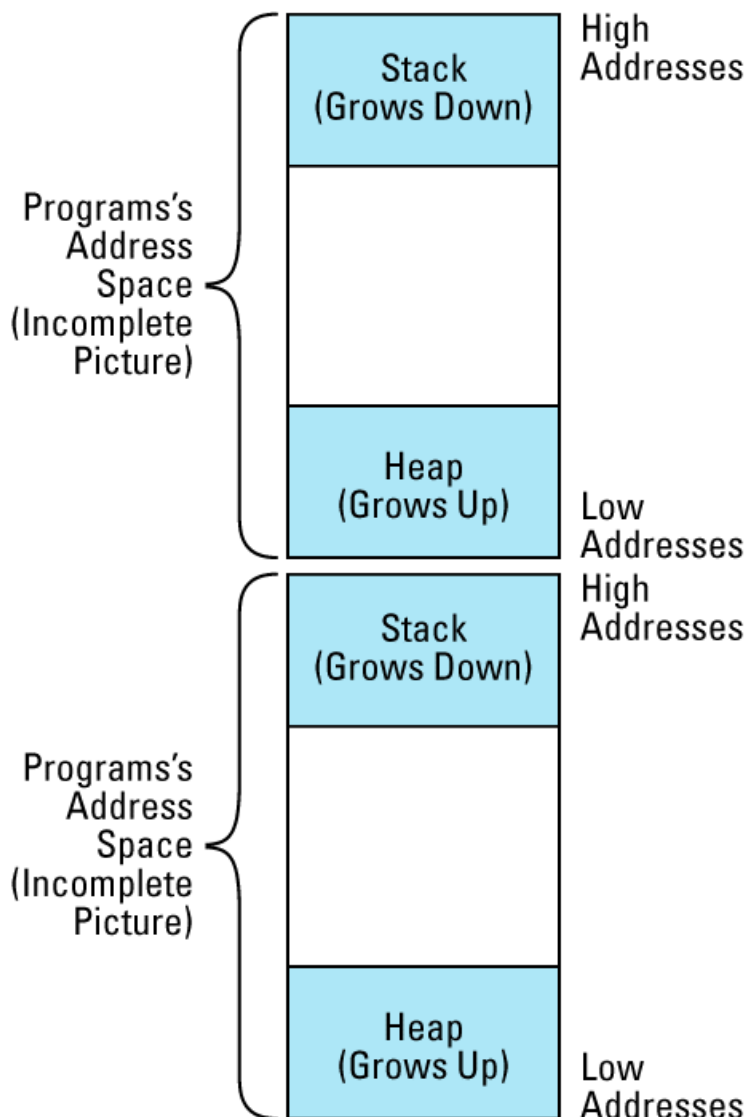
Programs's Address Space (Incomplete Picture)

Stack (Grows Down)

High Addresses

Heap (Grows Up)

Low Addresses

Programs's Address Space (Incomplete Picture)

Stack (Grows Down)

High Addresses

Heap (Grows Up)

Low Addresses